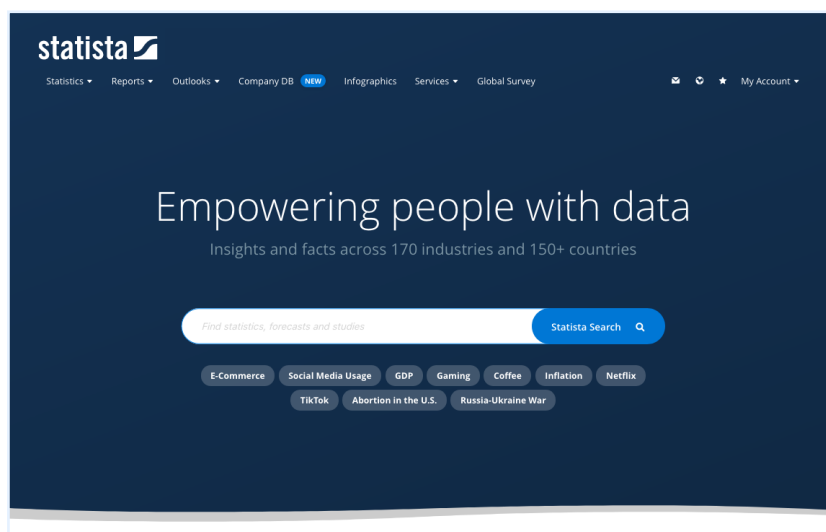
statista

Statistics Reports Outlooks Company DB NEW Infographics Services Global Survey My Account

Empowering people with data

Insights and facts across 170 industries and 150+ countries

Find statistics, forecasts and studies

Statista Search

E-Commerce Social Media Usage GDP Gaming Coffee Inflation Netflix TikTok Abortion in the U.S. Russia-Ukraine War